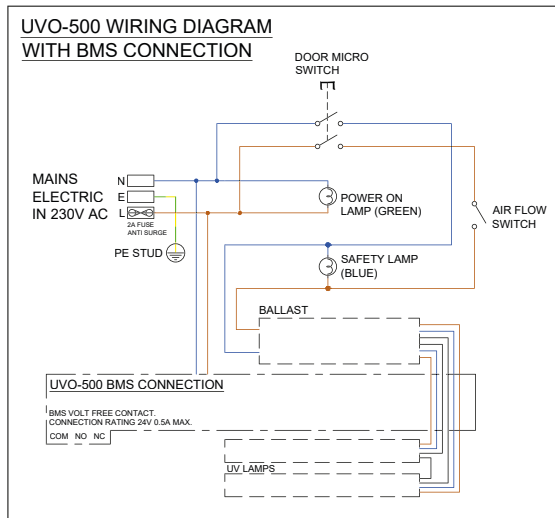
UVO-500 WIRING DIAGRAM
WITH BMS CONNECTION

DOOR MICRO SWITCH

MAINS ELECTRIC IN 230V AC

N
E
L

2A FUSE ANTI SURGE

PE STUD

POWER ON LAMP (GREEN)

AIR FLOW SWITCH

SAFETY LAMP (BLUE)

BALLAST

UVO-500 BMS CONNECTION

BMS VOLT FREE CONTACT.
CONNECTION RATING 24V 0.5A MAX.

COM NO NC

UV LAMPS